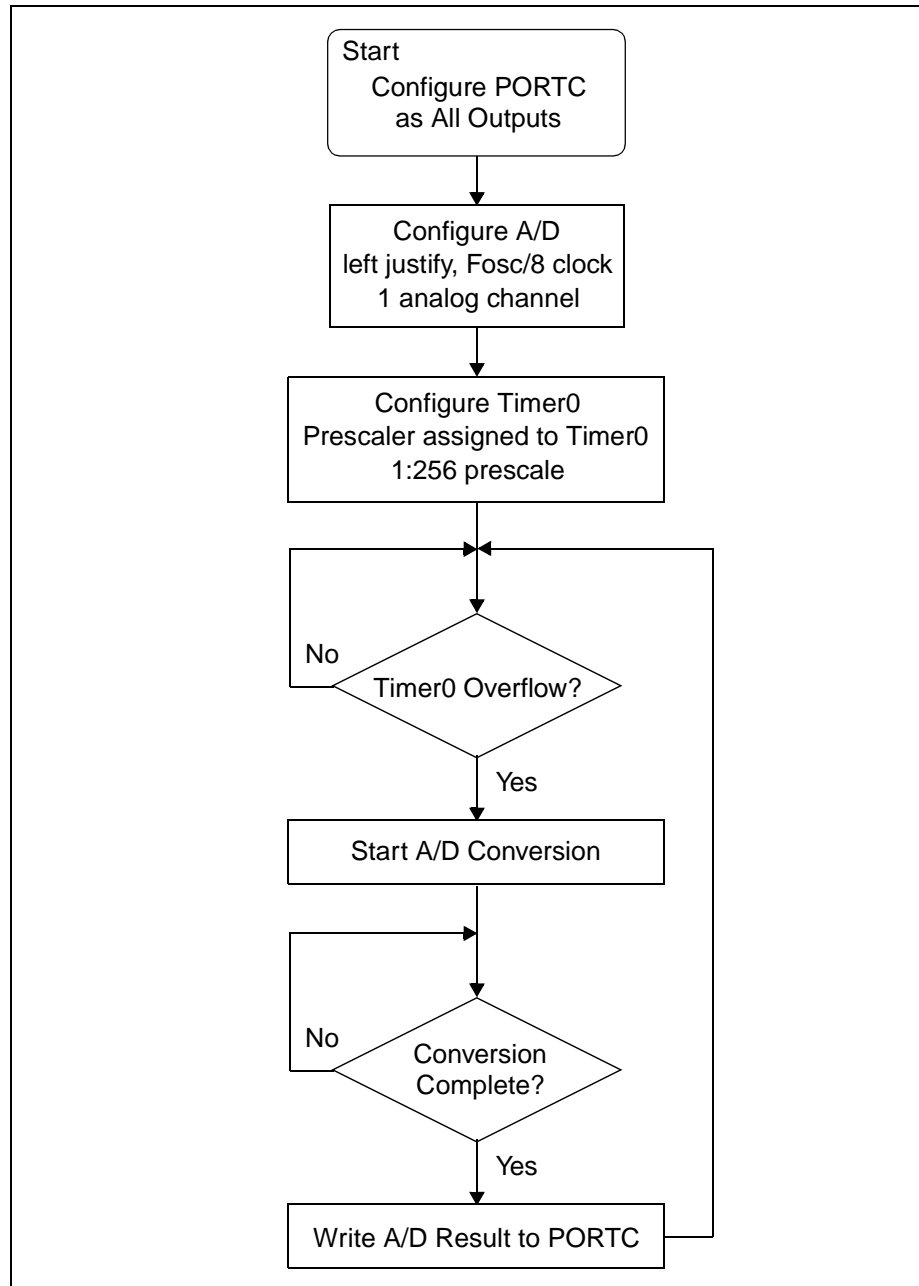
Start
Configure PORTC as All Outputs

Configure A/D
left justify, Fosc/8 clock
1 analog channel

Configure Timer0
Prescaler assigned to Timer0
1:256 prescale

No

Timer0 Overflow?

Yes

Start A/D Conversion

No

Conversion Complete?

Yes

Write A/D Result to PORTC